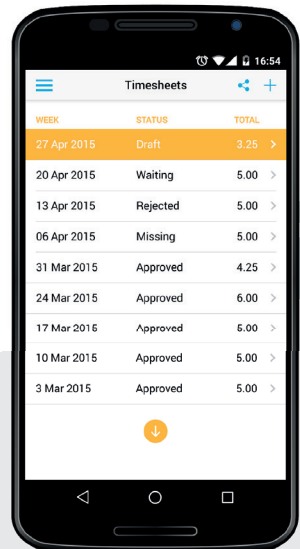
16:54

Timesheets

| WEEK | STATUS | TOTAL |
|---|---|---|
| 27 Apr 2015 | Draft | 3.25 |
| 20 Apr 2015 | Waiting | 5.00 |
| 13 Apr 2015 | Rejected | 5.00 |
| 06 Apr 2015 | Missing | 5.00 |
| 31 Mar 2015 | Approved | 4.25 |
| 24 Mar 2015 | Approved | 6.00 |
| 17 Mar 2015 | Approved | 5.00 |
| 10 Mar 2015 | Approved | 5.00 |
| 3 Mar 2015 | Approved | 5.00 |